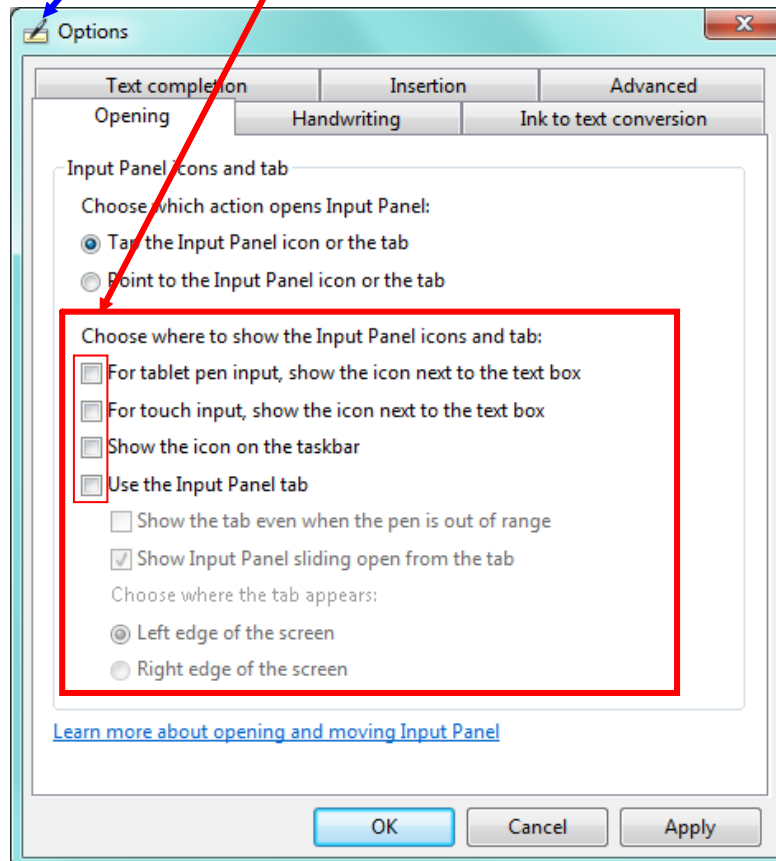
Options

Text completion | Insertion | Advanced
Opening | Handwriting | Ink to text conversion

Input Panel icons and tab

Choose which action opens Input Panel:

Tap the Input Panel icon or the tab

Point to the Input Panel icon or the tab

Choose where to show the Input Panel icons and tab:

For tablet pen input, show the icon next to the text box

For touch input, show the icon next to the text box

Show the icon on the taskbar

Use the Input Panel tab

Show the tab even when the pen is out of range

Show Input Panel sliding open from the tab

Choose where the tab appears:

Left edge of the screen

Right edge of the screen

Learn more about opening and moving Input Panel

OK | Cancel | Apply